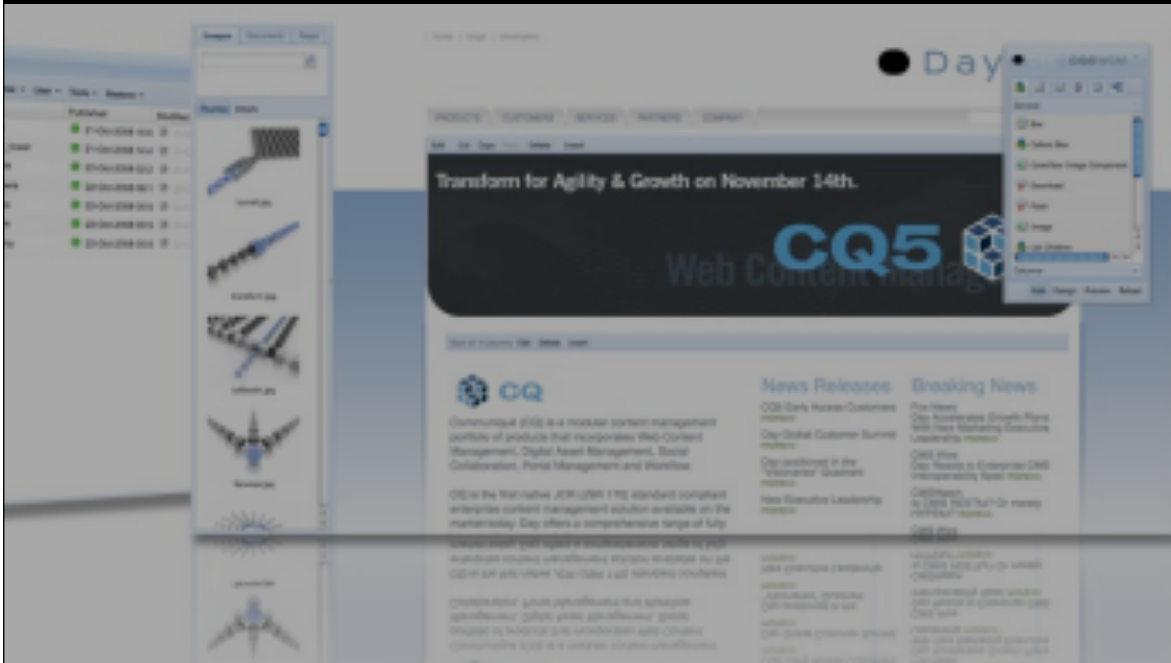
Day

Images Documents Pages

Published

Transform for Agility & Growth on November 14th.

CQ5

Web Content Manag

PRODUCTS CUSTOMERS SERVICES PARTNERS COMPANY

CQ

Communiqué (CQ) is a modular content management portfolio of products that incorporates Web Content Management, Digital Asset Management, Social Collaboration, Portal Management and Workflow.

CQ is the first native JCR/JSR 170 standard compliant enterprise content management solution available on the market today. Day offers a comprehensive range of fully

News Releases

CQ5 Early Access Customers

Day Global Customer Summit

Day positioned in the "Visionaries" Quadrant

New Executive Leadership

Breaking News

Fox News Day Accelerates Growth Plans With New Marketing Executive Leadership

CMS Wire Day Reacts to Enterprise CMS Interoperability Spec

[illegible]

CMS Wire

General

Box

Callout Box

Download

Flash

Image

Columns

Edit Design Preview Refresh